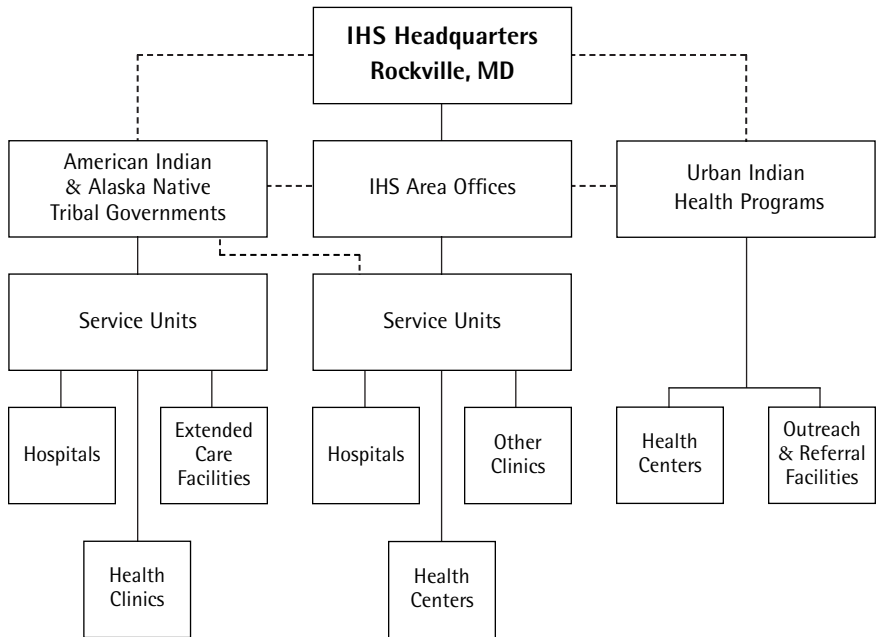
IHS Headquarters
Rockville, MD

American Indian & Alaska Native Tribal Governments

IHS Area Offices

Urban Indian Health Programs

Service Units

Service Units

Hospitals

Extended Care Facilities

Hospitals

Other Clinics

Health Centers

Outreach & Referral Facilities

Health Clinics

Health Centers